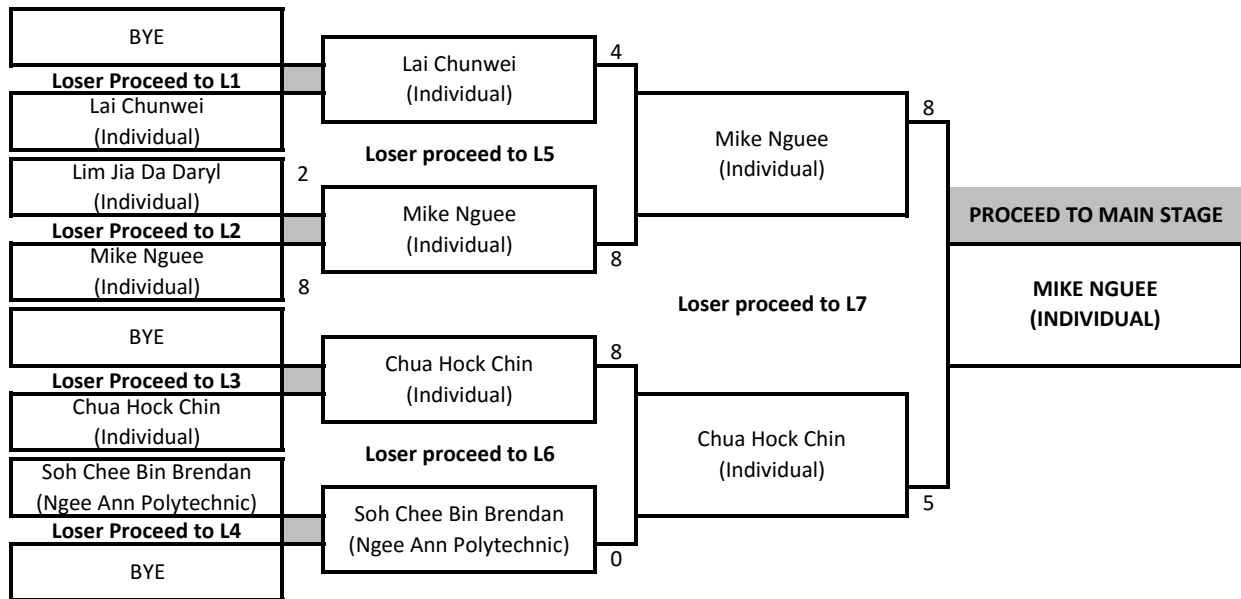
BYE

Loser Proceed to L1

Lai Chunwei (Individual)

Lim Jia Da Daryl (Individual)

2

Loser Proceed to L2

Mike Nguee (Individual)

8

BYE

Loser Proceed to L3

Chua Hock Chin (Individual)

Soh Chee Bin Brendan (Ngee Ann Polytechnic)

Loser Proceed to L4

BYE

Lai Chunwei (Individual)

4

Loser proceed to L5

Mike Nguee (Individual)

8

Chua Hock Chin (Individual)

8

Loser proceed to L6

Soh Chee Bin Brendan (Ngee Ann Polytechnic)

0

Mike Nguee (Individual)

8

Loser proceed to L7

Chua Hock Chin (Individual)

5

PROCEED TO MAIN STAGE

MIKE NGUEE (INDIVIDUAL)